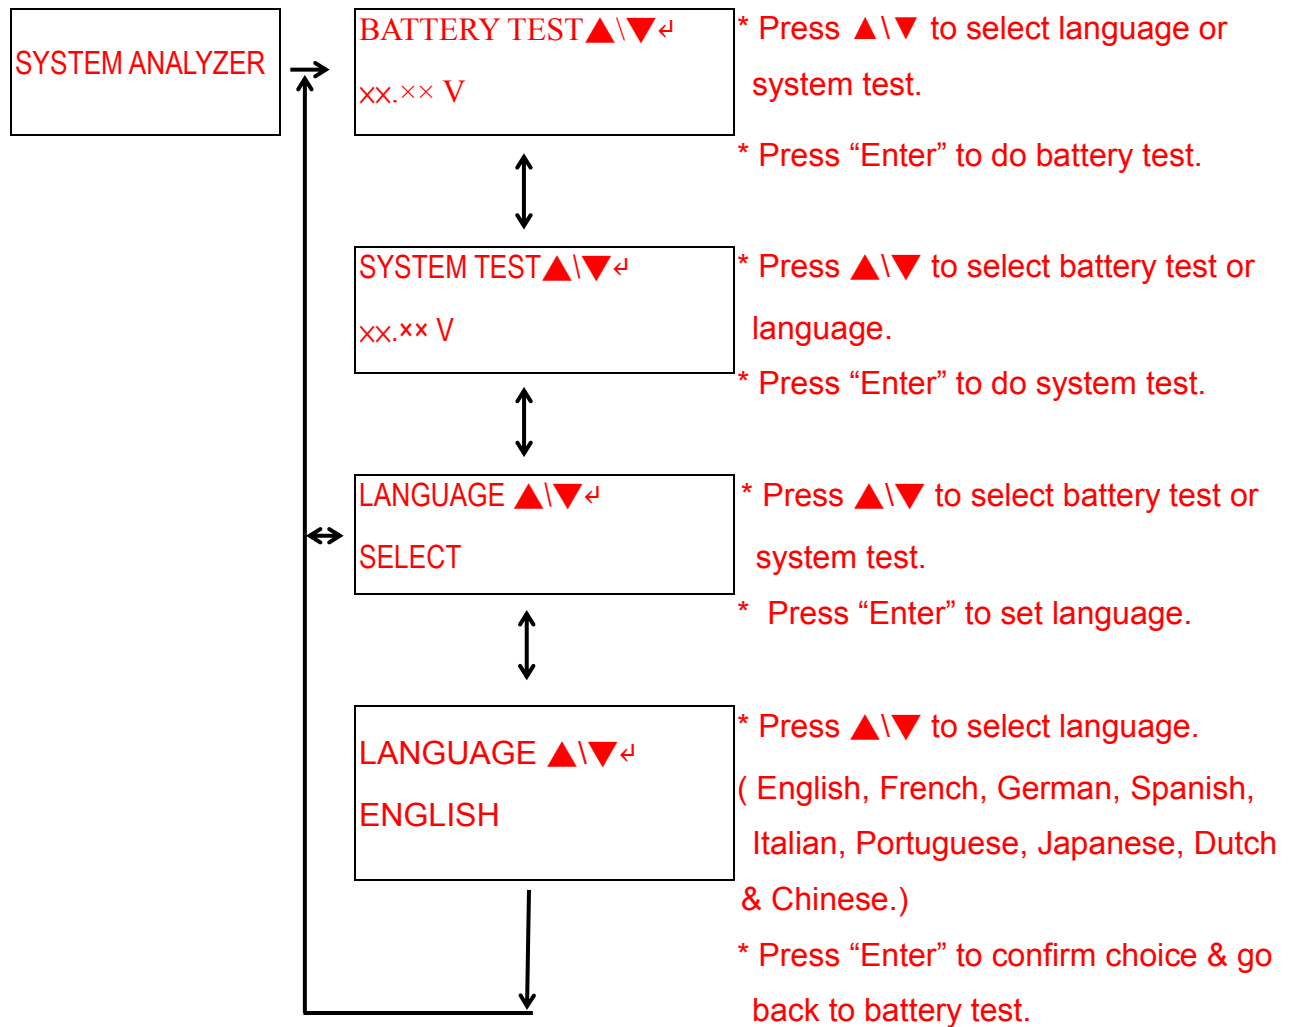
SYSTEM ANALYZER

BATTERY TEST▲\▼↲

xx.×× V

* Press ▲\▼ to select language or system test.

* Press “Enter” to do battery test.

SYSTEM TEST▲\▼↲

xx.×× V

* Press ▲\▼ to select battery test or language.

* Press “Enter” to do system test.

LANGUAGE ▲\▼↲

SELECT

* Press ▲\▼ to select battery test or system test.

* Press “Enter” to set language.

LANGUAGE ▲\▼↲

ENGLISH

* Press ▲\▼ to select language.

( English, French, German, Spanish, Italian, Portuguese, Japanese, Dutch & Chinese.)

* Press “Enter” to confirm choice & go back to battery test.